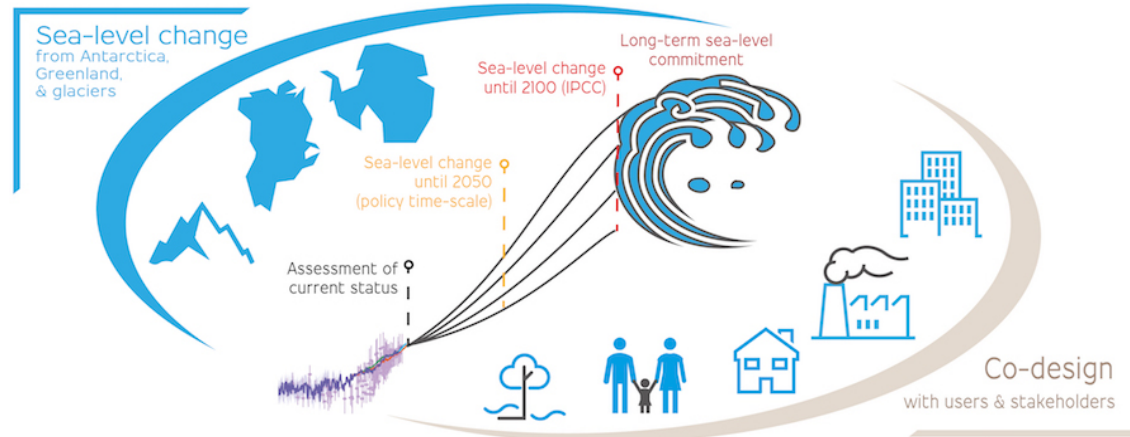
Sea-level change
from Antarctica, Greenland, & glaciers

Long-term sea-level commitment

Sea-level change until 2100 (IPCC)

Sea-level change until 2050 (policy time-scale)

Assessment of current status

Co-design
with users & stakeholders